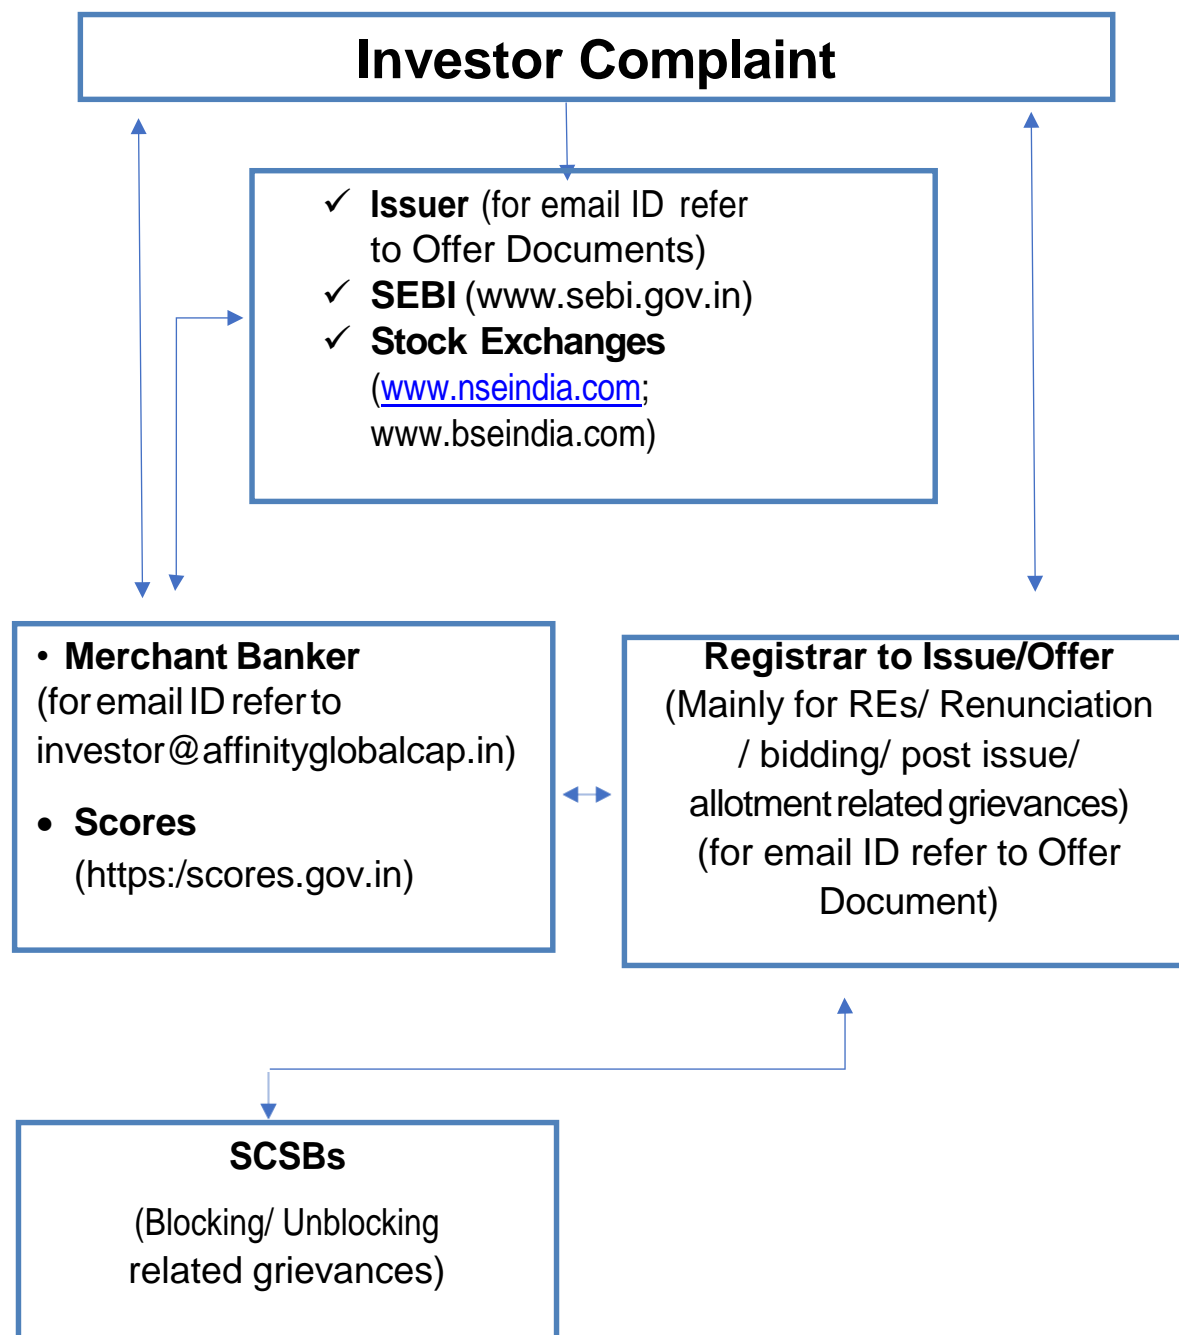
Investor Complaint

✓ Issuer (for email ID refer to Offer Documents)
✓ SEBI (www.sebi.gov.in)
✓ Stock Exchanges (www.nseindia.com; www.bseindia.com)

• Merchant Banker (for email ID refer to investor@affinityglobalcap.in)

• Scores (https:/scores.gov.in)

Registrar to Issue/Offer
(Mainly for REs/ Renunciation / bidding/ post issue/ allotment related grievances)
(for email ID refer to Offer Document)

SCSBs

(Blocking/ Unblocking related grievances)